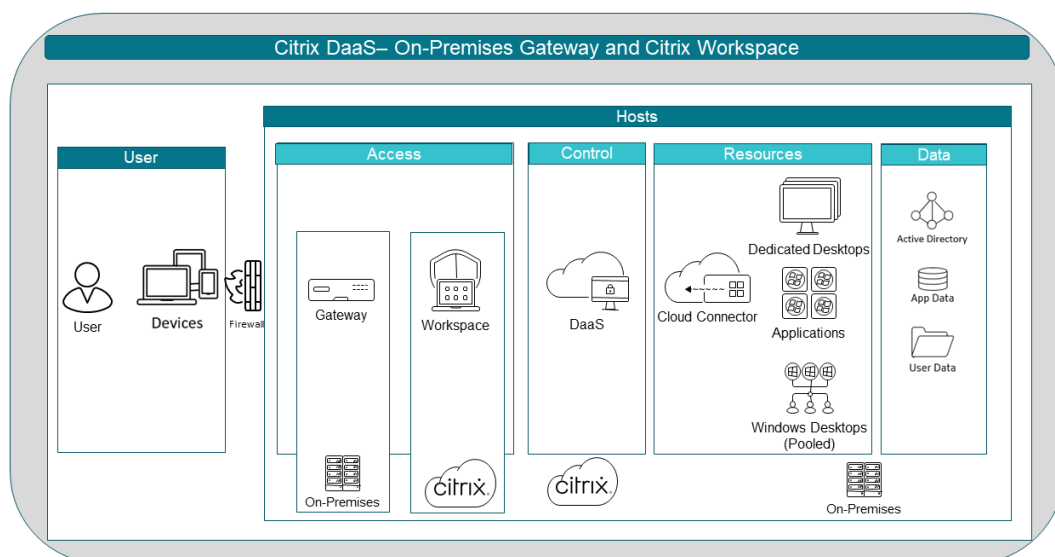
Citrix DaaS– On-Premises Gateway and Citrix Workspace

Hosts

User

User

Devices

Firewall

Access

Gateway

Workspace

On-Premises

citrix

Control

DaaS

citrix

Resources

Dedicated Desktops

Cloud Connector

Applications

Windows Desktops (Pooled)

On-Premises

Data

Active Directory

App Data

User Data